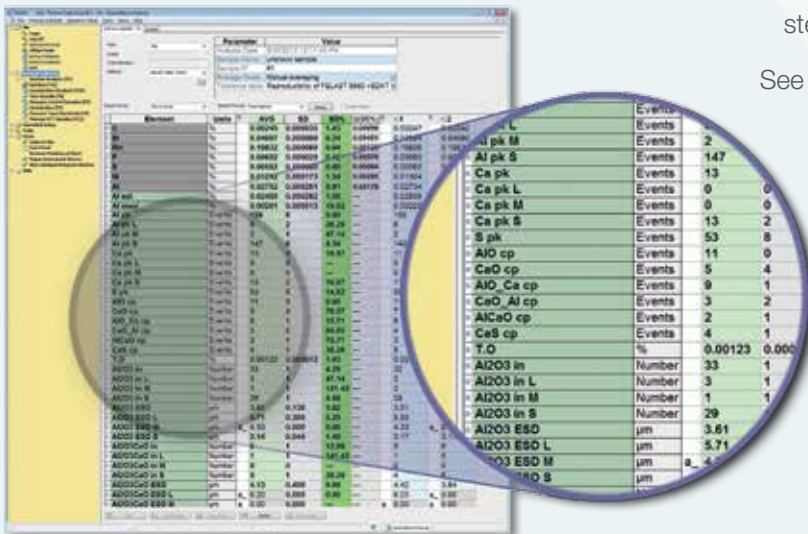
ste

See

| | | | |
|---|---|---|---|
| Al pk L | Events | | |
| Al pk M | Events | 2 | |
| Al pk S | Events | 147 | |
| Ca pk | Events | 13 | |
| Ca pk L | Events | 0 | 0 |
| Ca pk M | Events | 0 | 0 |
| Ca pk S | Events | 13 | 2 |
| S pk | Events | 53 | 8 |
| AlO cp | Events | 11 | 0 |
| CaO cp | Events | 5 | 4 |
| AlO_Ca cp | Events | 9 | 1 |
| CaO_Al cp | Events | 3 | 2 |
| AlCaO cp | Events | 2 | 1 |
| CaS cp | Events | 4 | 1 |
| T.O | % | 0.00123 | 0.000 |
| Al2O3 in | Number | 33 | 1 |
| Al2O3 in L | Number | 3 | 1 |
| Al2O3 in M | Number | 1 | 1 |
| Al2O3 in S | Number | 29 | |
| Al2O3 ESD | μm | 3.61 | |
| Al2O3 ESD L | μm | 5.71 | |
| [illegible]O3 ESD M | μm | a_ 4.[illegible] | |
| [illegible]SD S | μm | | |

| Parameter | Value |
|---|---|
| Analysis Date | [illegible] |
| Sample Name | unknown sample |
| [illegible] | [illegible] |
| Average Mode | Manual averaging |
| Tolerance table | Reproducibility of F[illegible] |